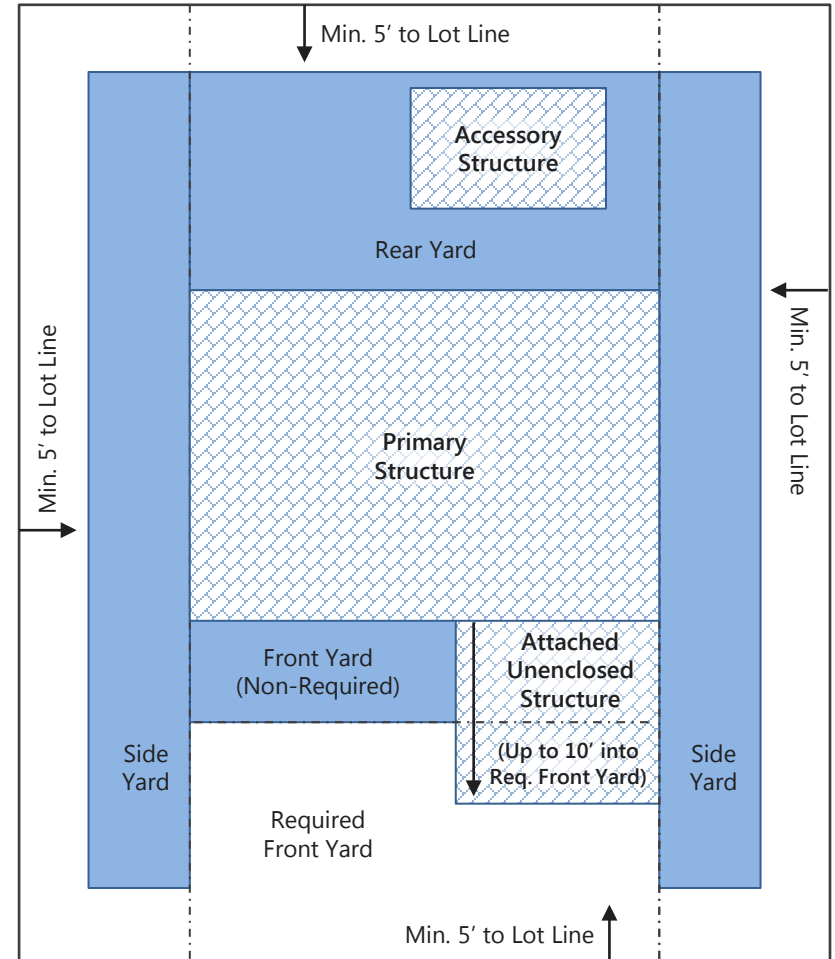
Min. 5′ to Lot Line

Accessory Structure

Rear Yard

Min. 5′ to Lot Line

Min. 5′ to Lot Line

Primary Structure

Front Yard (Non-Required)

Attached Unenclosed Structure

(Up to 10′ into Req. Front Yard)

Side Yard

Side Yard

Required Front Yard

Min. 5′ to Lot Line